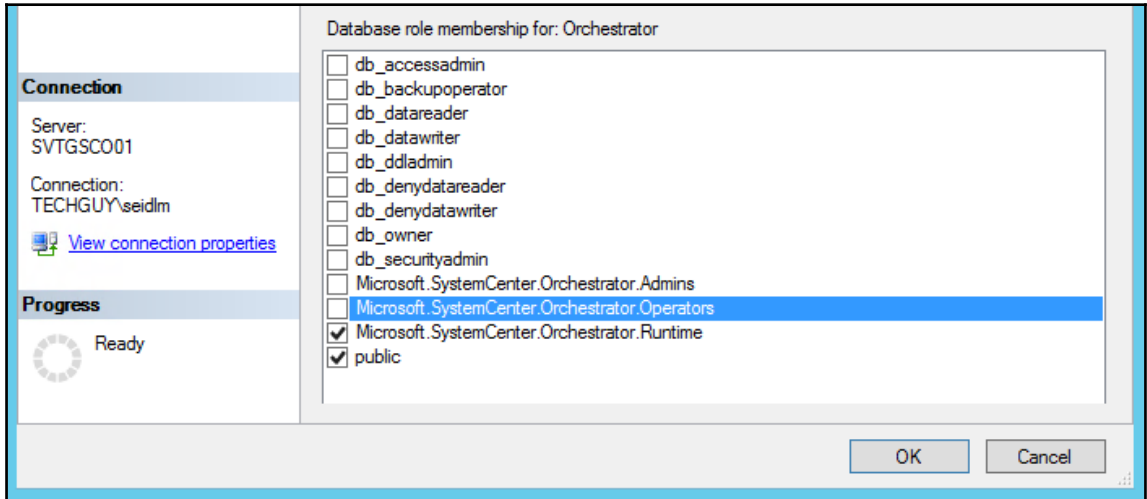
Connection

Server:
SVTGSCO01

Connection:
TECHGUY\seidlm

View connection properties

Progress

Ready

Database role membership for: Orchestrator

db_accessadmin
db_backupoperator
db_datareader
db_datawriter
db_ddladmin
db_denydatareader
db_denydatawriter
db_owner
db_securityadmin
Microsoft.SystemCenter.Orchestrator.Admins
Microsoft.SystemCenter.Orchestrator.Operators
Microsoft.SystemCenter.Orchestrator.Runtime
public

OK
Cancel